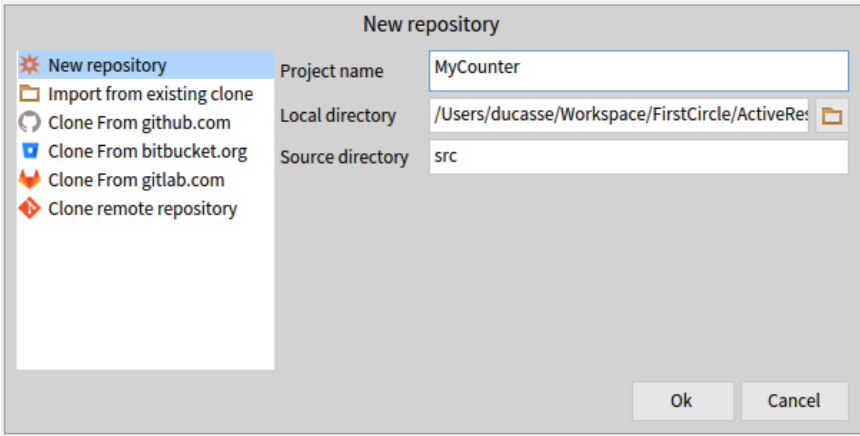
New repository

New repository
Import from existing clone
Clone From github.com
Clone From bitbucket.org
Clone From gitlab.com
Clone remote repository

Project name MyCounter
Local directory /Users/ducasse/Workspace/FirstCircle/ActiveRes
Source directory src

Ok
Cancel